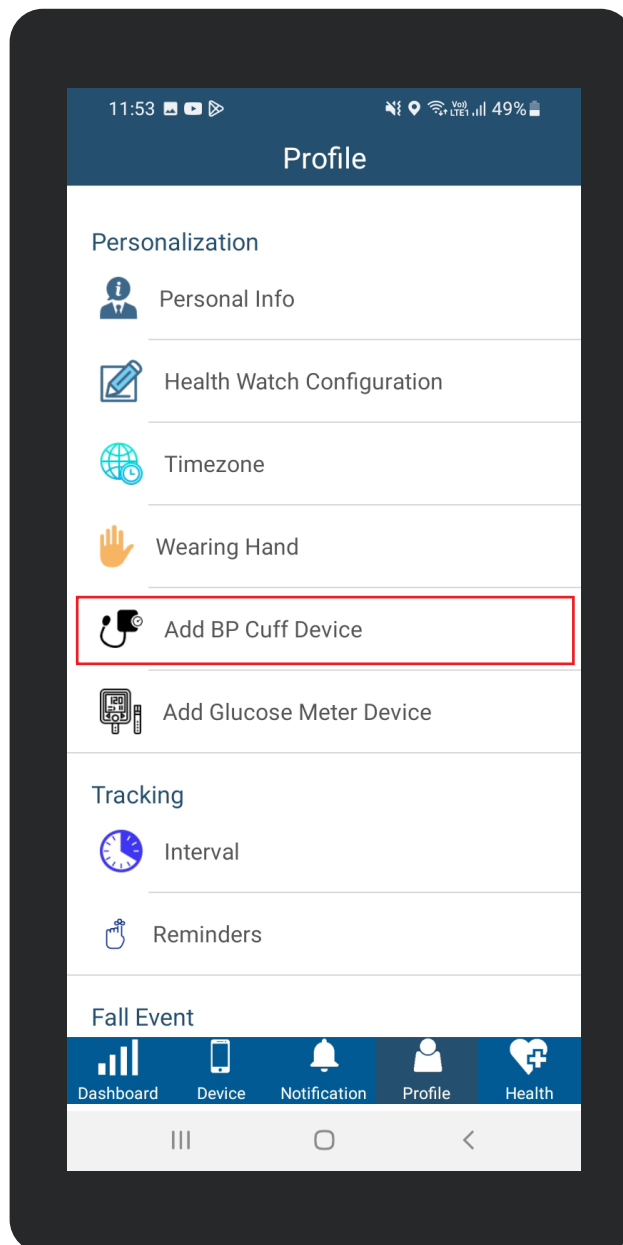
11:53

Vo) LTE1 49%

Profile

Personalization

Personal Info

Health Watch Configuration

Timezone

Wearing Hand

Add BP Cuff Device

120

Add Glucose Meter Device

Tracking

Interval

Reminders

Fall Event

Dashboard

Device

Notification

Profile

Health